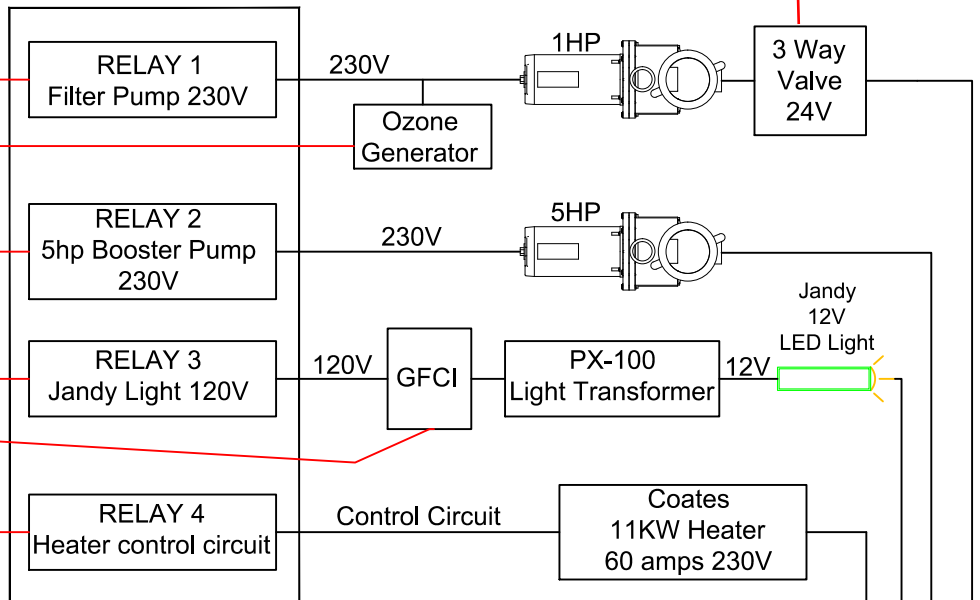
RELAY 1
Filter Pump 230V

230V

1HP

3 Way
Valve
24V

Ozone
Generator

RELAY 2
5hp Booster Pump
230V

230V

5HP

Jandy
12V
LED Light

RELAY 3
Jandy Light 120V

120V

GFCI

PX-100
Light Transformer

12V

RELAY 4
Heater control circuit

Control Circuit

Coates
11KW Heater
60 amps 230V